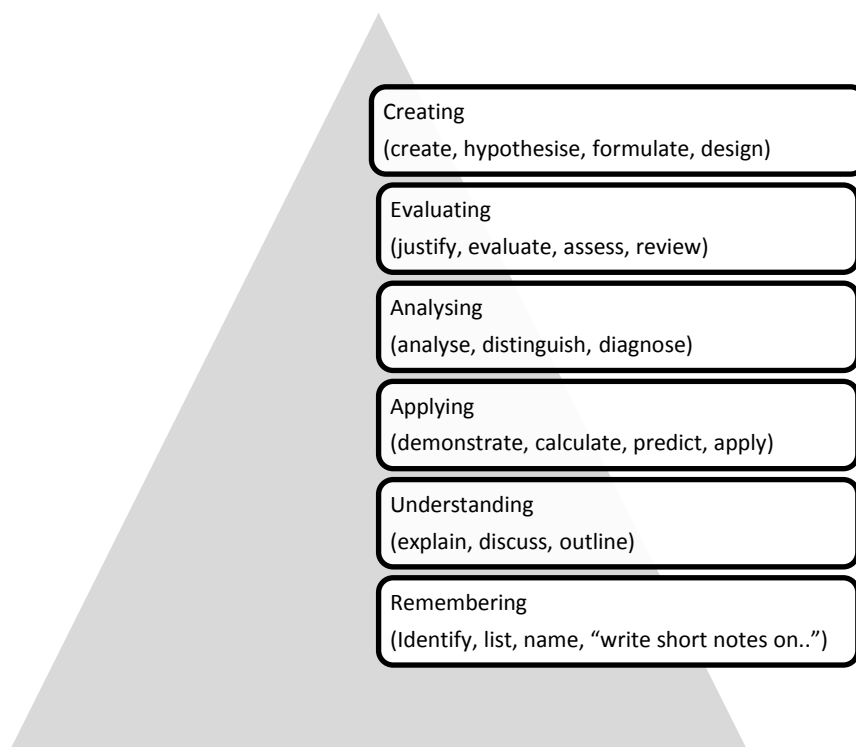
Creating
(create, hypothesise, formulate, design)

Evaluating
(justify, evaluate, assess, review)

Analysing
(analyse, distinguish, diagnose)

Applying
(demonstrate, calculate, predict, apply)

Understanding
(explain, discuss, outline)

Remembering
(Identify, list, name, “write short notes on..”)